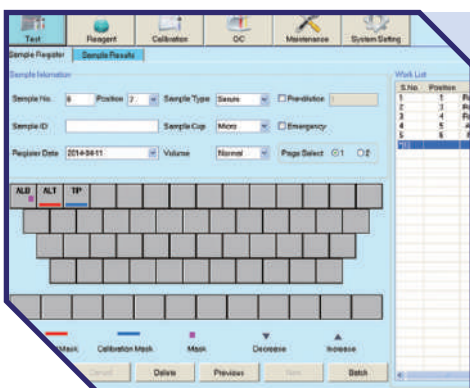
Test
Reagent
Calibration
QC
Maintenance
System Setting

Sample Register
Sample Results

Sample Information

Sample No. 6
Position 2
Sample Type Serum
Predilution
Sample ID
Sample Cup Micro
Emergency
Register Date 2014-04-11
Volume Normal
Page Select 1 2

ALB
ALT
TP

Work List
| S.No. | Position |  |
|---|---|---|
| 1 | 1 | R |
| 2 | 3 | R |
| 3 | 4 | R |
| 4 | 5 | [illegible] |
| 5 | 6 | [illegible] |
| 10 | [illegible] | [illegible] |

Mask
Calibration Mask
Mask
Decrease
Increase

Cancel
Delete
Previous
Next
Batch